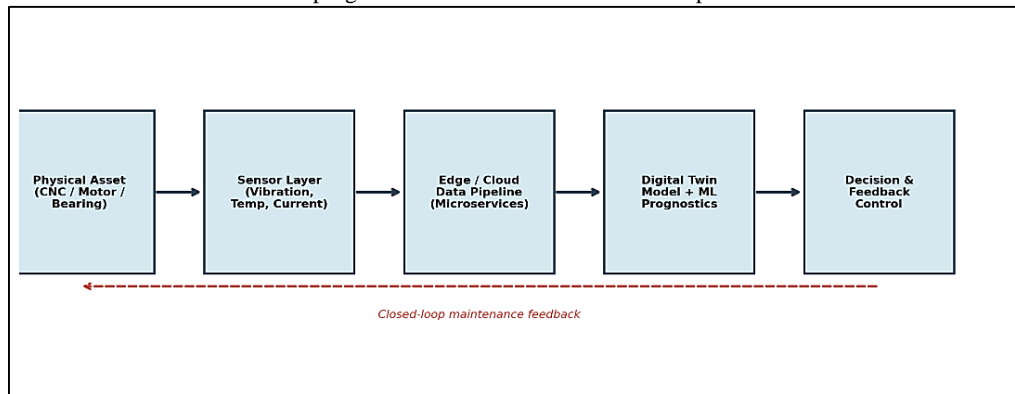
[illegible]

Physical Asset (CNC / Motor / Bearing)

Sensor Layer (Vibration, Temp, Current)

Edge / Cloud Data Pipeline (Microservices)

Digital Twin Model + ML Prognostics

Decision & Feedback Control

Closed-loop maintenance feedback